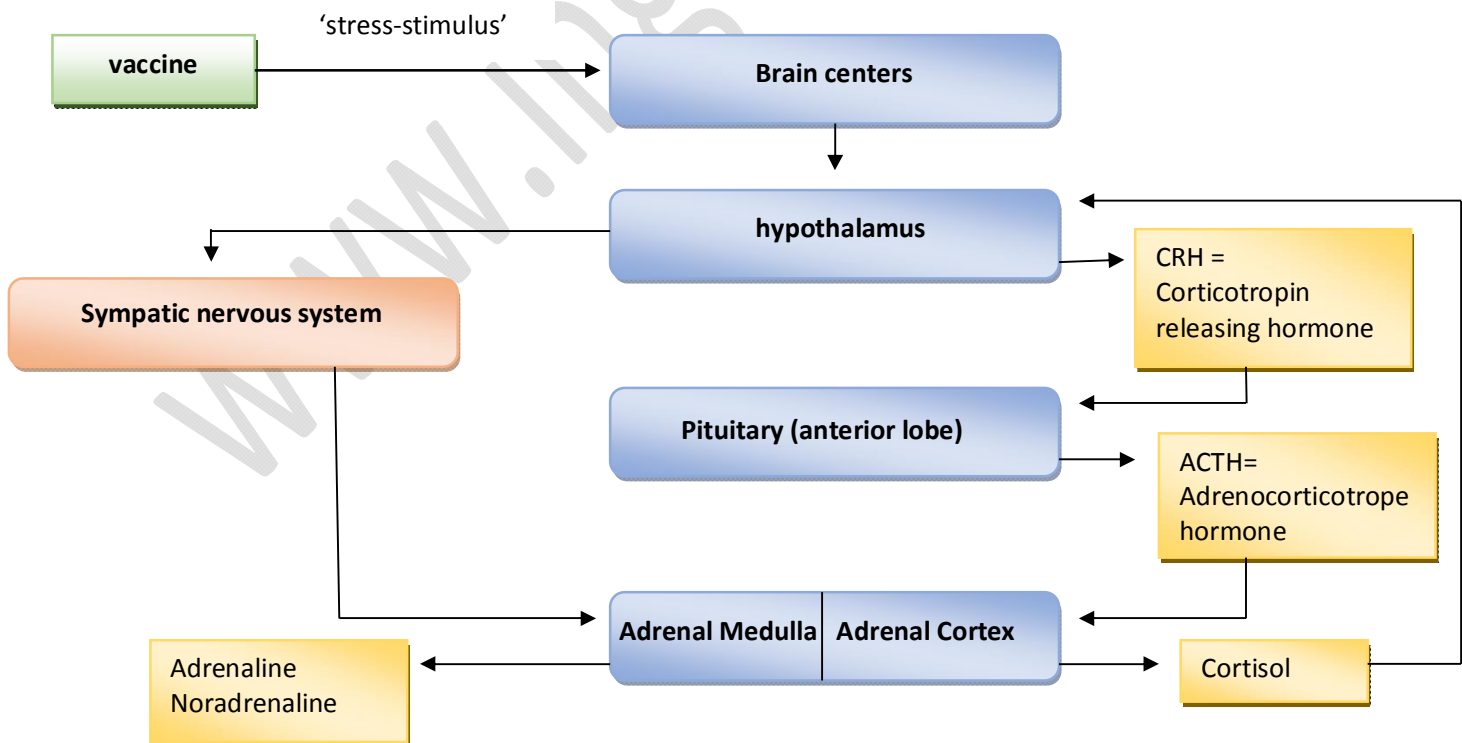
vaccine

'stress-stimulus'

Brain centers

hypothalamus

Sympatic nervous system

CRH = Corticotropin releasing hormone

Pituitary (anterior lobe)

ACTH= Adrenocorticotrope hormone

Adrenal Medulla | Adrenal Cortex

Adrenaline Noradrenaline

Cortisol

www.i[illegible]